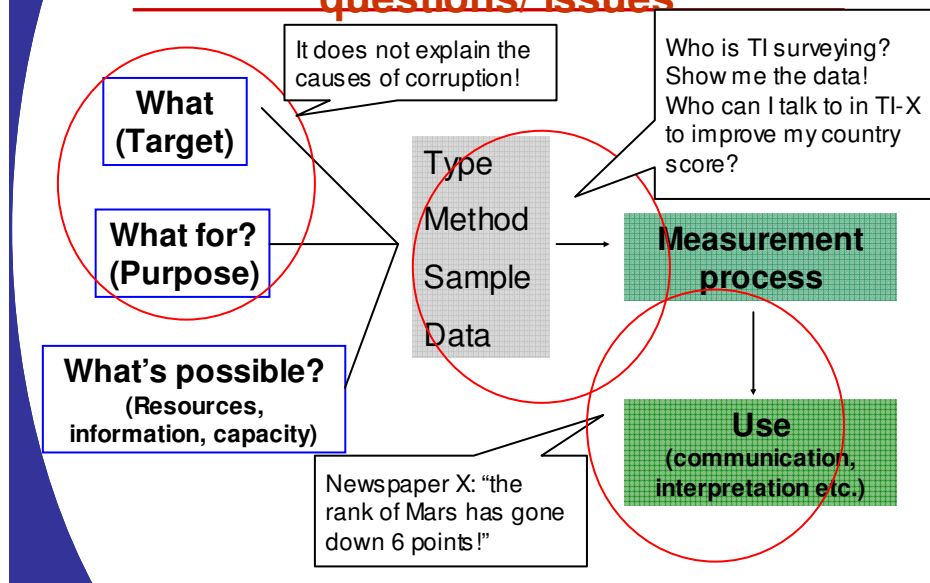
questions/ issues

It does not explain the causes of corruption!

Who is TI surveying? Show me the data! Who can I talk to in TI-X to improve my country score?

What (Target)

What for? (Purpose)

What's possible? (Resources, information, capacity)

Type
Method
Sample
Data

Measurement process

Use (communication, interpretation etc.)

Newspaper X: "the rank of Mars has gone down 6 points!"